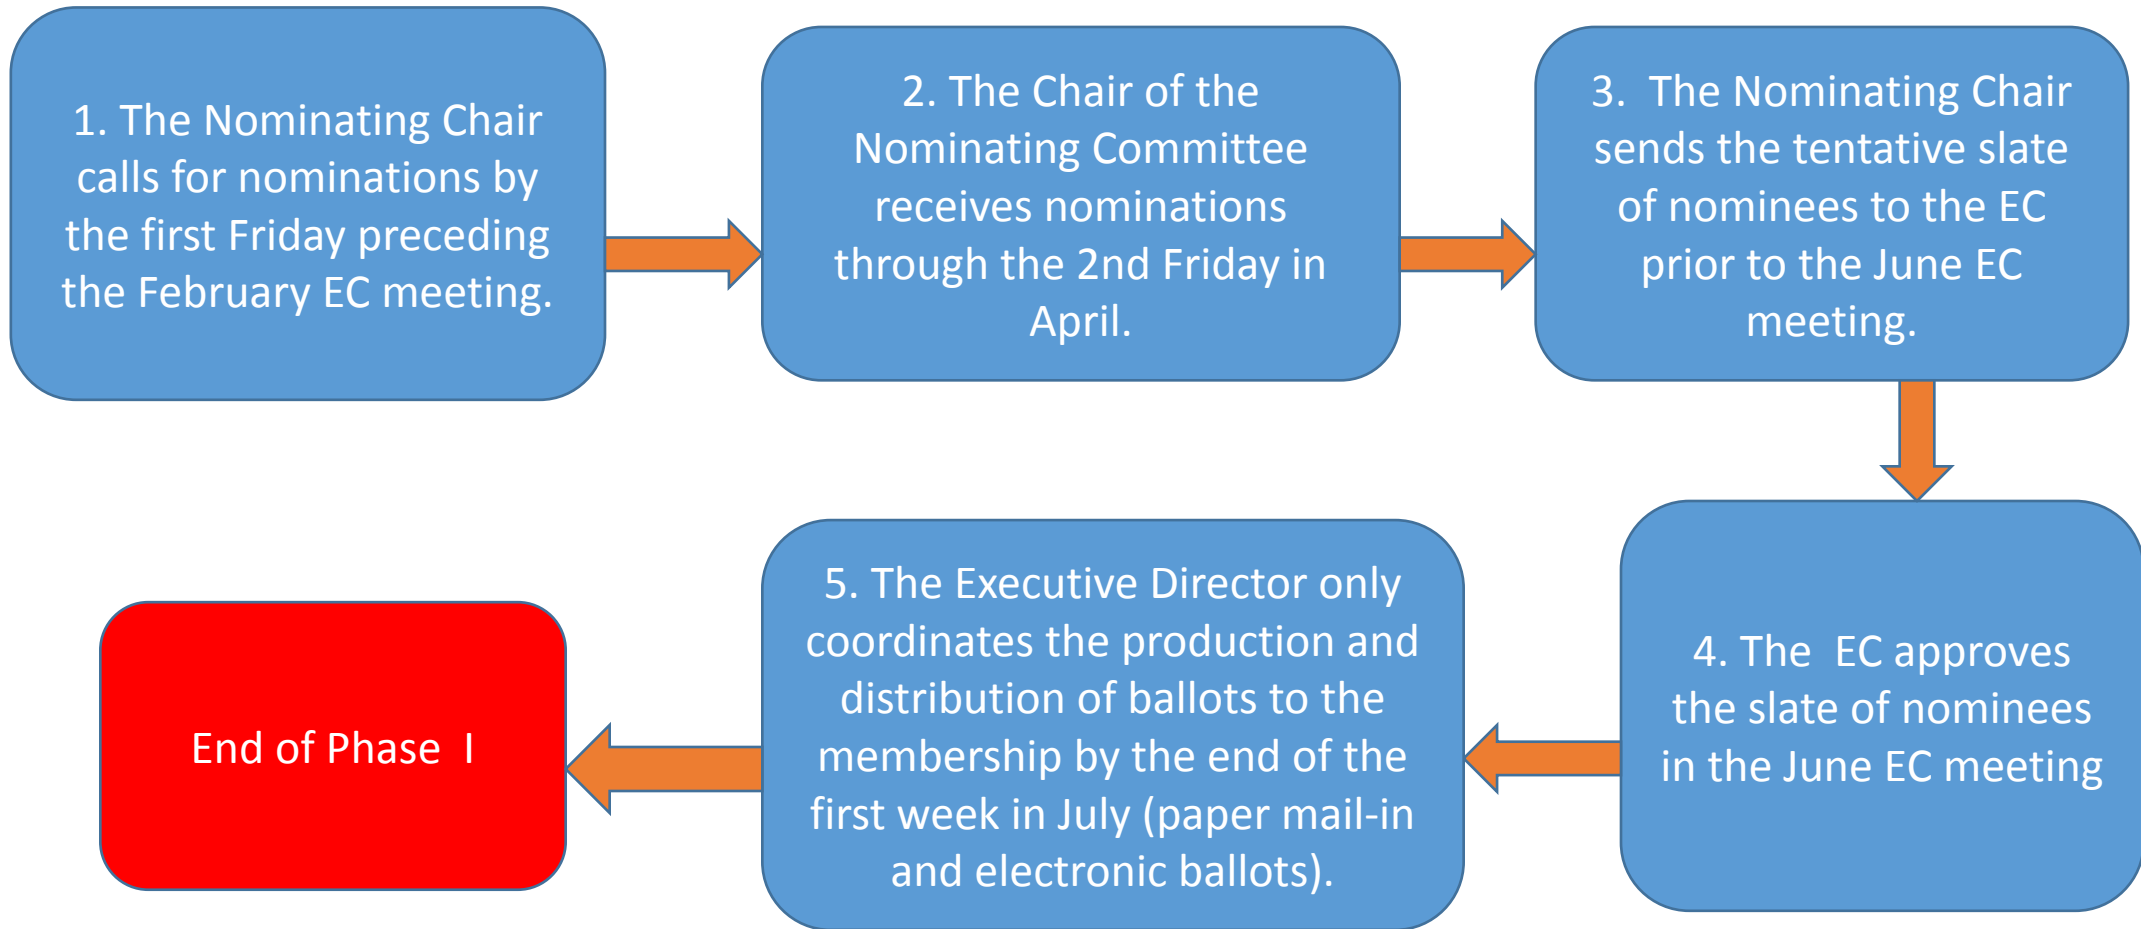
1. The Nominating Chair calls for nominations by the first Friday preceding the February EC meeting.

2. The Chair of the Nominating Committee receives nominations through the 2nd Friday in April.

3. The Nominating Chair sends the tentative slate of nominees to the EC prior to the June EC meeting.

4. The EC approves the slate of nominees in the June EC meeting

5. The Executive Director only coordinates the production and distribution of ballots to the membership by the end of the first week in July (paper mail-in and electronic ballots).

End of Phase I